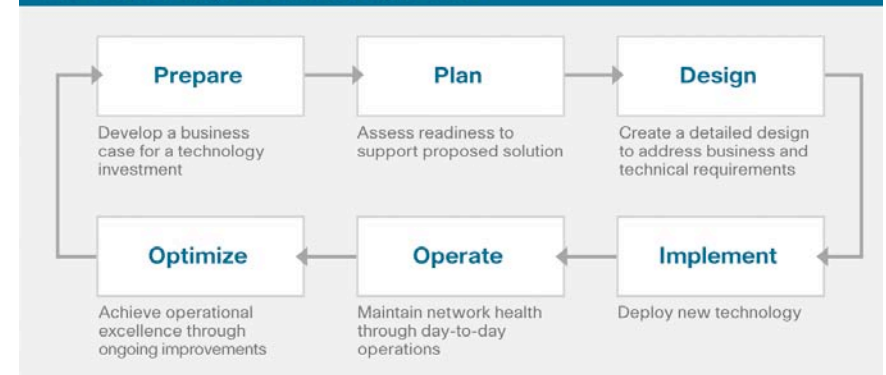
Prepare

Develop a business case for a technology investment

Plan

Assess readiness to support proposed solution

Design

Create a detailed design to address business and technical requirements

Optimize

Achieve operational excellence through ongoing improvements

Operate

Maintain network health through day-to-day operations

Implement

Deploy new technology